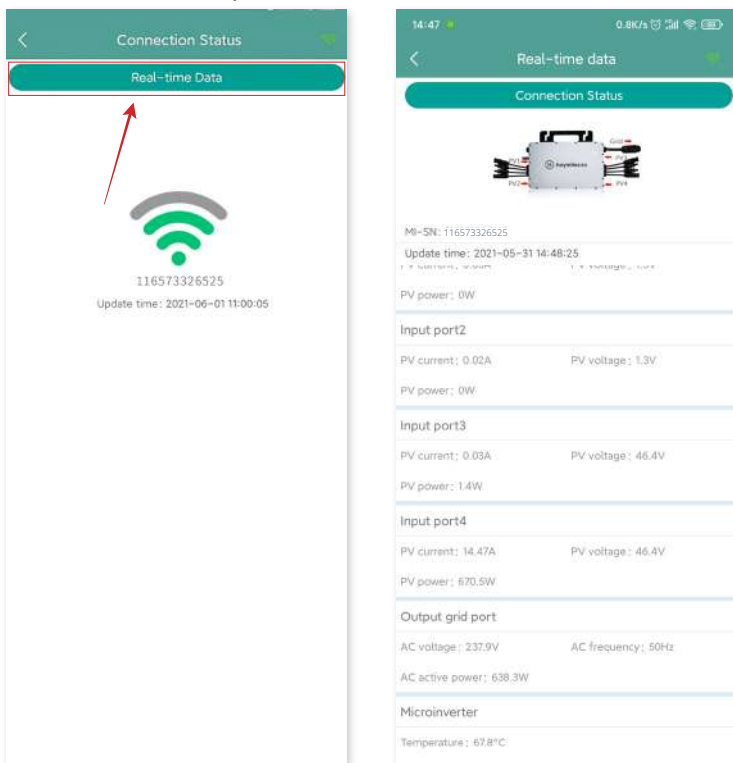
Connection Status

Real-time Data

116573326525

Update time: 2021-06-01 11:00:05

14:47

0.8K/s

Real-time data

Connection Status

Grid

PV1

PV2

PV3

PV4

hoymiles

MI-SN: 116573326525

Update time: 2021-05-31 14:48:25

PV current: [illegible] PV voltage: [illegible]

PV power: 0W

Input port2

PV current: 0.02A

PV voltage: 1.3V

PV power: 0W

Input port3

PV current: 0.03A

PV voltage: 46.4V

PV power: 1.4W

Input port4

PV current: 14.47A

PV voltage: 46.4V

PV power: 670.5W

Output grid port

AC voltage: 237.9V

AC frequency: 50Hz

AC active power: 638.3W

Microinverter

Temperature: 67.8°C